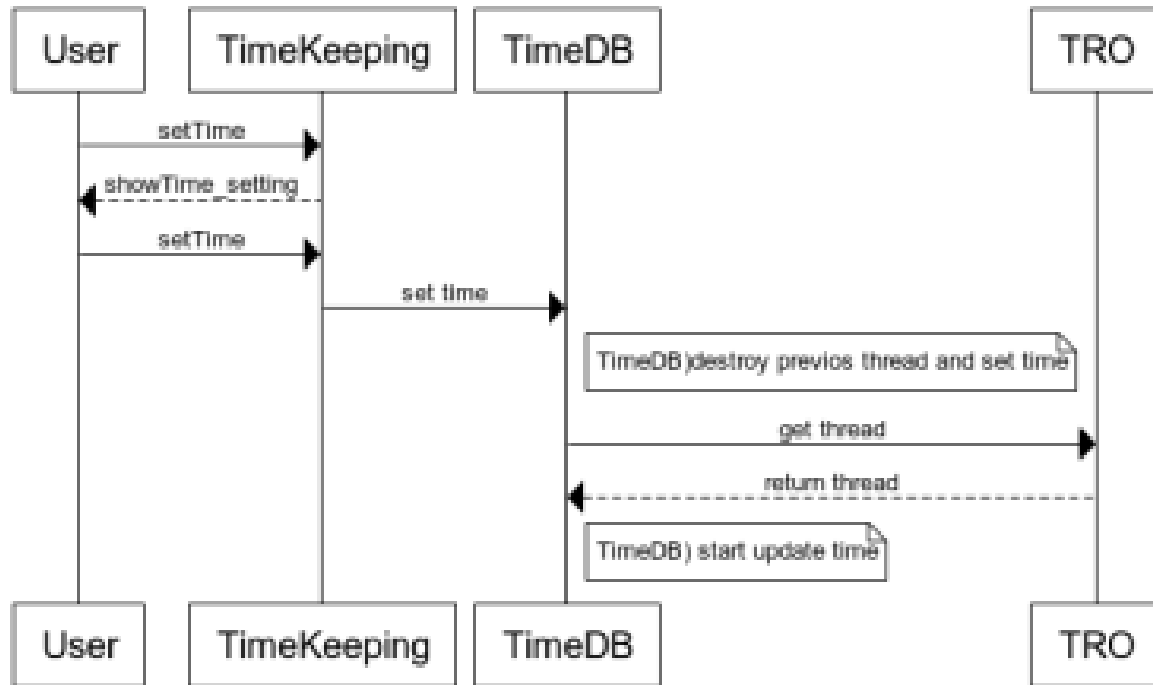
User

TimeKeeping

TimeDB

TRO

setTime

showTime_setting

setTime

set time

TimeDB)destroy previos thread and set time

get thread

return thread

TimeDB) start update time

User

TimeKeeping

TimeDB

TRO